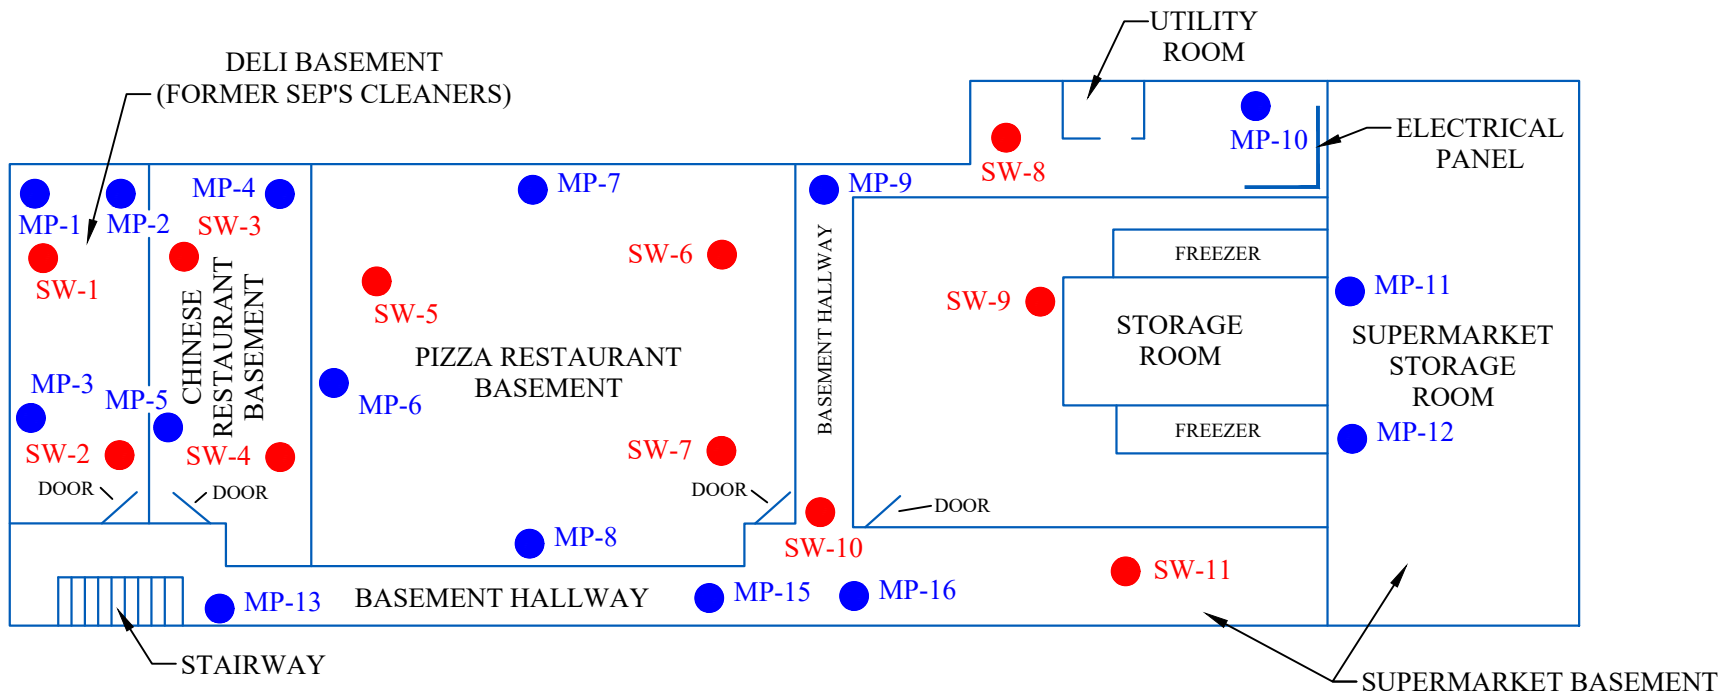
UTILITY ROOM

DELI BASEMENT (FORMER SEP'S CLEANERS)

ELECTRICAL PANEL

MP-10
SW-8
MP-9
MP-7
MP-4
MP-1
MP-2
SW-3
SW-1
SW-6
SW-5
CHINESE RESTAURANT BASEMENT
BASEMENT HALLWAY
FREEZER
SW-9
STORAGE ROOM
MP-11
SUPERMARKET STORAGE ROOM
PIZZA RESTAURANT BASEMENT
MP-3
MP-5
MP-6
FREEZER
MP-12
SW-2
SW-4
SW-7
DOOR
DOOR
DOOR
DOOR
SW-10
MP-8
SW-11
MP-13
BASEMENT HALLWAY
MP-15
MP-16
STAIRWAY
SUPERMARKET BASEMENT